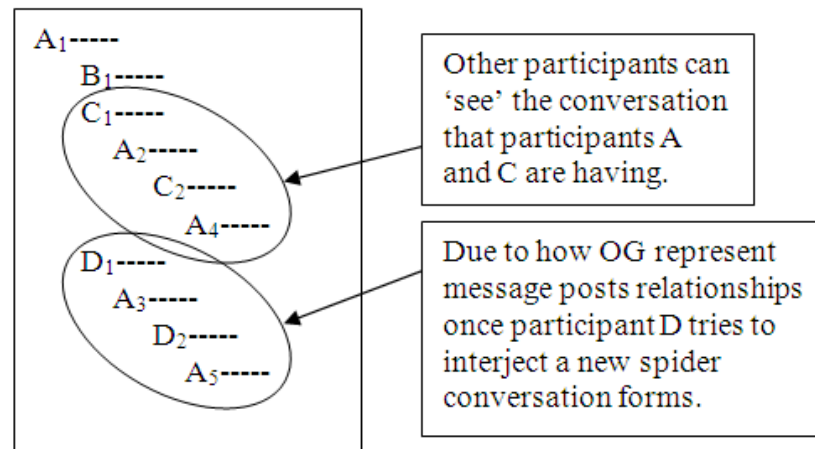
$A_1$-----
$B_1$-----
$C_1$-----
$A_2$-----
$C_2$-----
$A_4$-----
$D_1$-----
$A_3$-----
$D_2$-----
$A_5$-----

Other participants can 'see' the conversation that participants A and C are having.

Due to how OG represent message posts relationships once participant D tries to interject a new spider conversation forms.